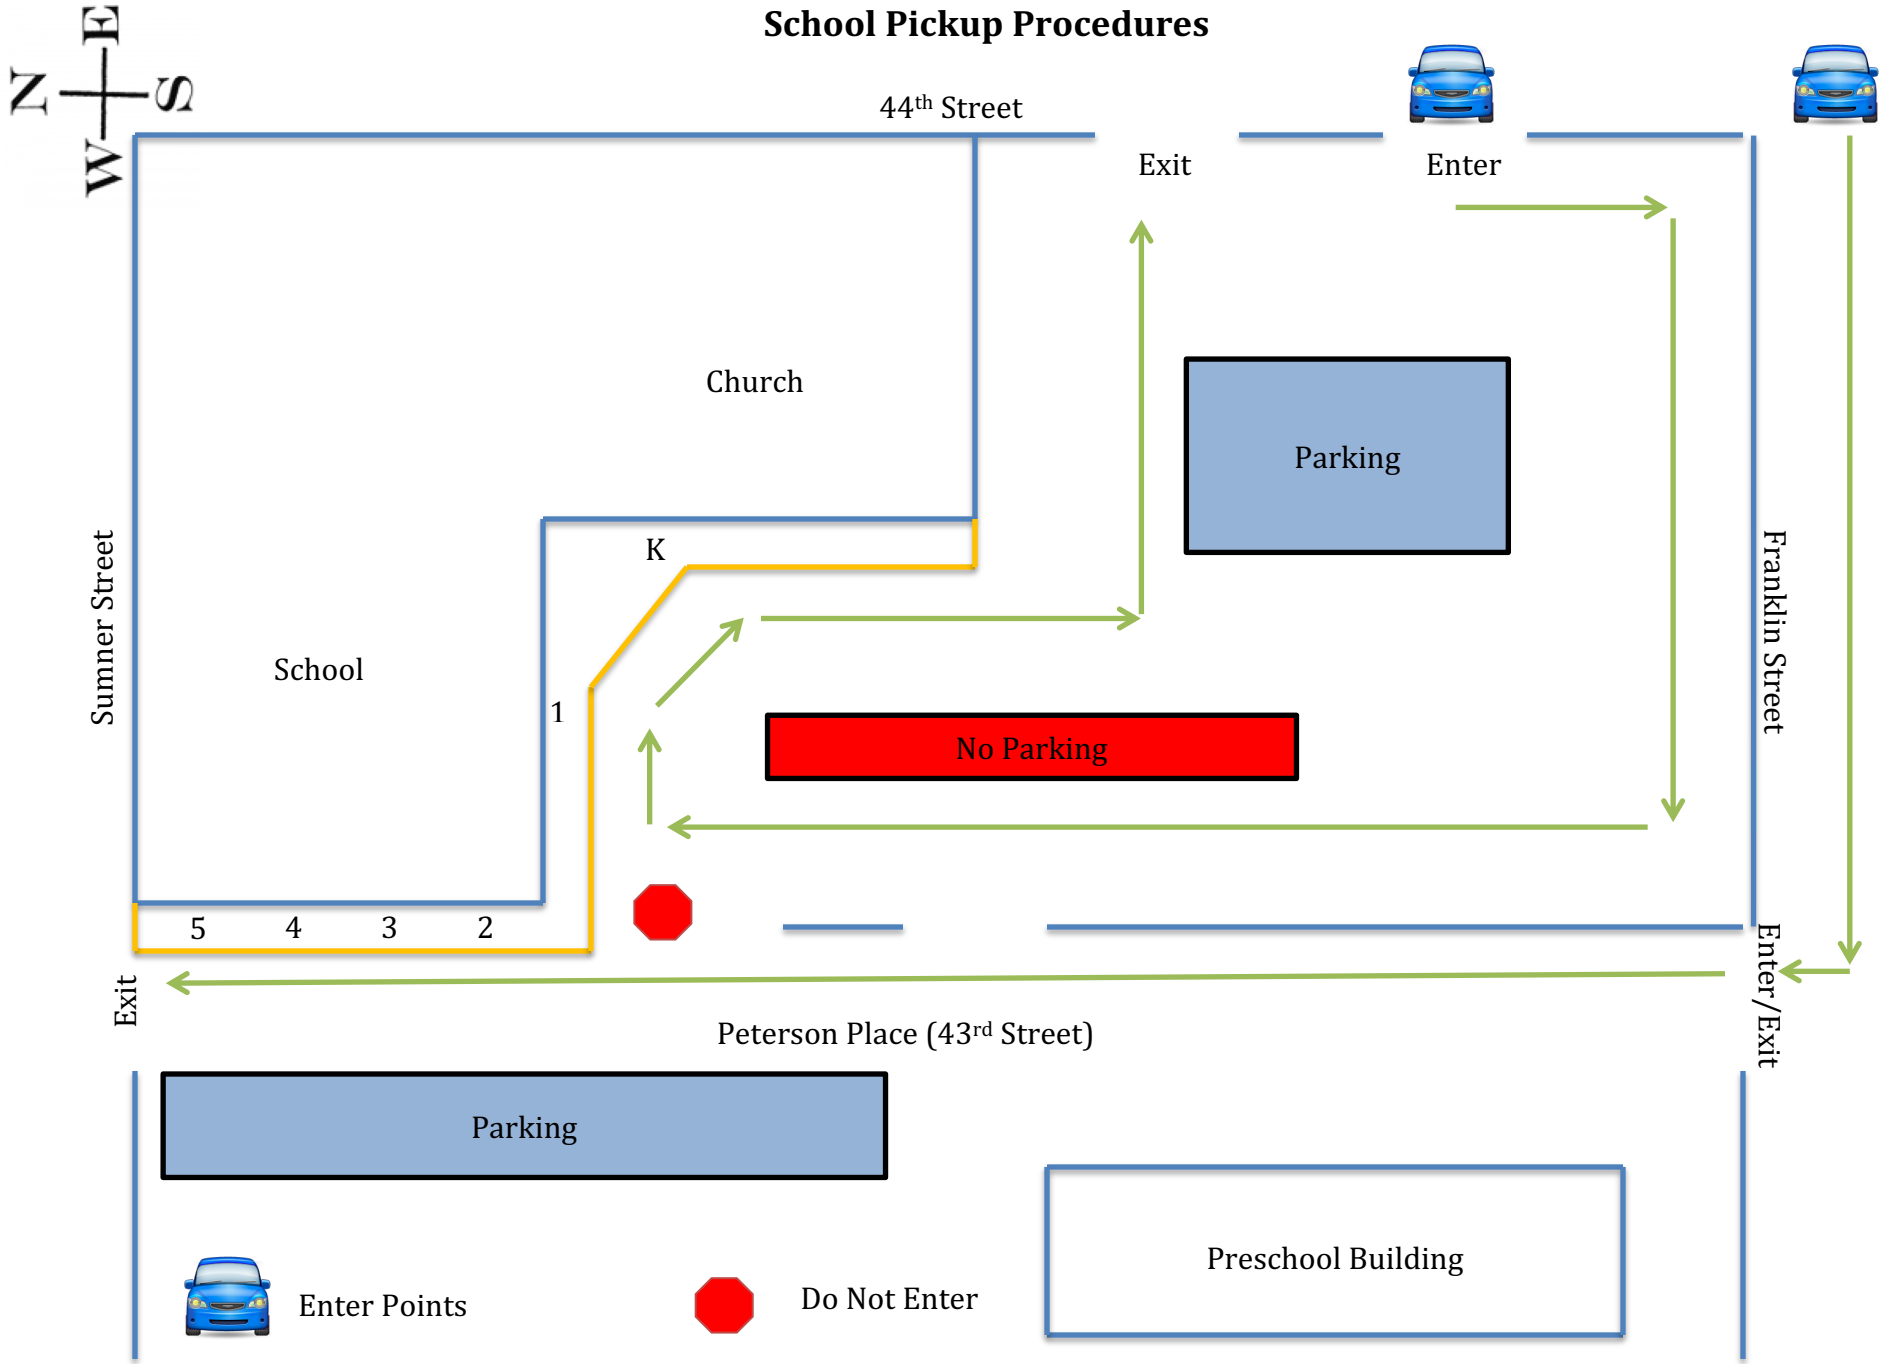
School Pickup Procedures

N
E
S
W

44$^{th}$ Street

Exit

Enter

Church

Parking

Sumner Street

Franklin Street

K

School

1

No Parking

5 4 3 2

Exit

Enter/Exit

Peterson Place (43$^{rd}$ Street)

Parking

Preschool Building

Enter Points

Do Not Enter